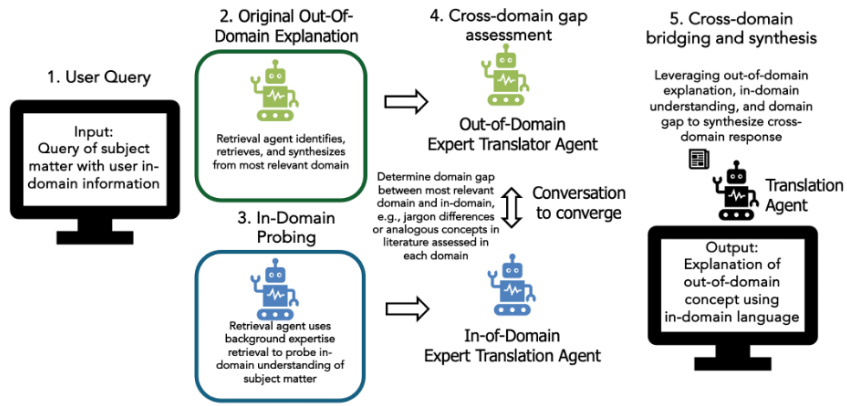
1. User Query

Input:
Query of subject matter with user in-domain information

2. Original Out-Of-Domain Explanation

Retrieval agent identifies, retrieves, and synthesizes from most relevant domain

3. In-Domain Probing

Retrieval agent uses background expertise retrieval to probe in-domain understanding of subject matter

4. Cross-domain gap assessment

Out-of-Domain Expert Translator Agent

Determine domain gap between most relevant domain and in-domain, e.g., jargon differences or analogous concepts in literature assessed in each domain

Conversation to converge

In-of-Domain Expert Translation Agent

5. Cross-domain bridging and synthesis

Leveraging out-of-domain explanation, in-domain understanding, and domain gap to synthesize cross-domain response

Translation Agent

Output:
Explanation of out-of-domain concept using in-domain language